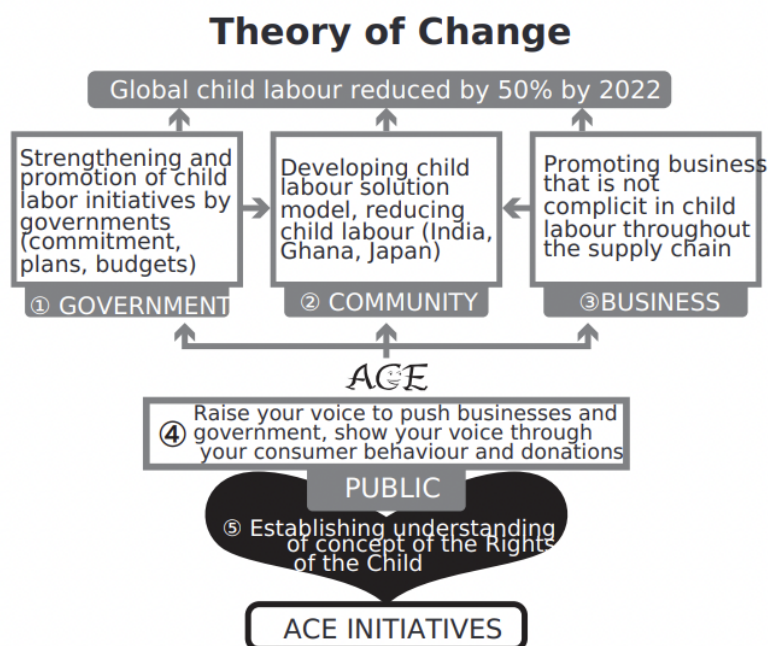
Theory of Change

Global child labour reduced by 50% by 2022

Strengthening and promotion of child labor initiatives by governments (commitment, plans, budgets)

Developing child labour solution model, reducing child labour (India, Ghana, Japan)

Promoting business that is not complicit in child labour throughout the supply chain

① GOVERNMENT

② COMMUNITY

③BUSINESS

ACE

④ Raise your voice to push businesses and government, show your voice through your consumer behaviour and donations

PUBLIC

⑤ Establishing understanding of concept of the Rights of the Child

ACE INITIATIVES